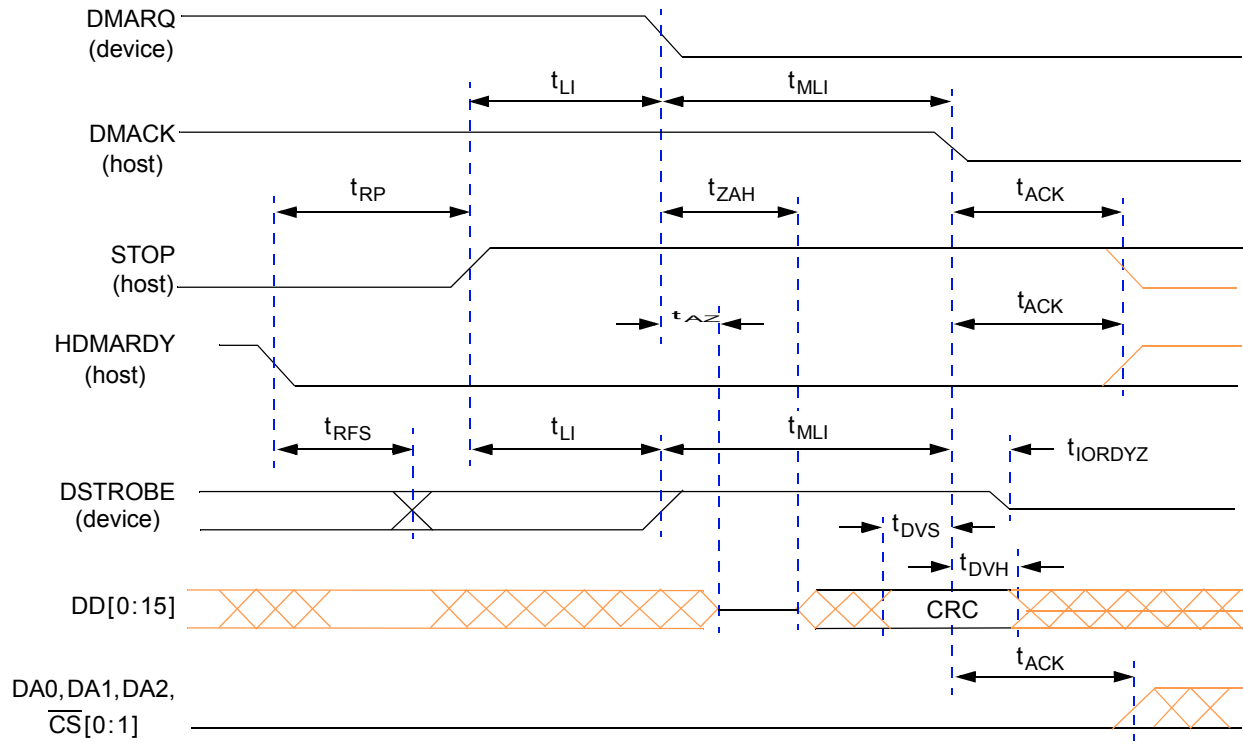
DMARQ (device)

$t_{LI}$ $t_{MLI}$

DMACK (host)

$t_{RP}$ $t_{ZAH}$ $t_{ACK}$

STOP (host)

$t_{AZ}$ $t_{ACK}$

HDMARDY (host)

$t_{RFS}$ $t_{LI}$ $t_{MLI}$ $t_{IORDYZ}$

DSTROBE (device)

$t_{DVS}$

$t_{DVH}$

DD[0:15]

CRC

$t_{ACK}$

DA0, DA1, DA2, $\overline{CS}$[0:1]